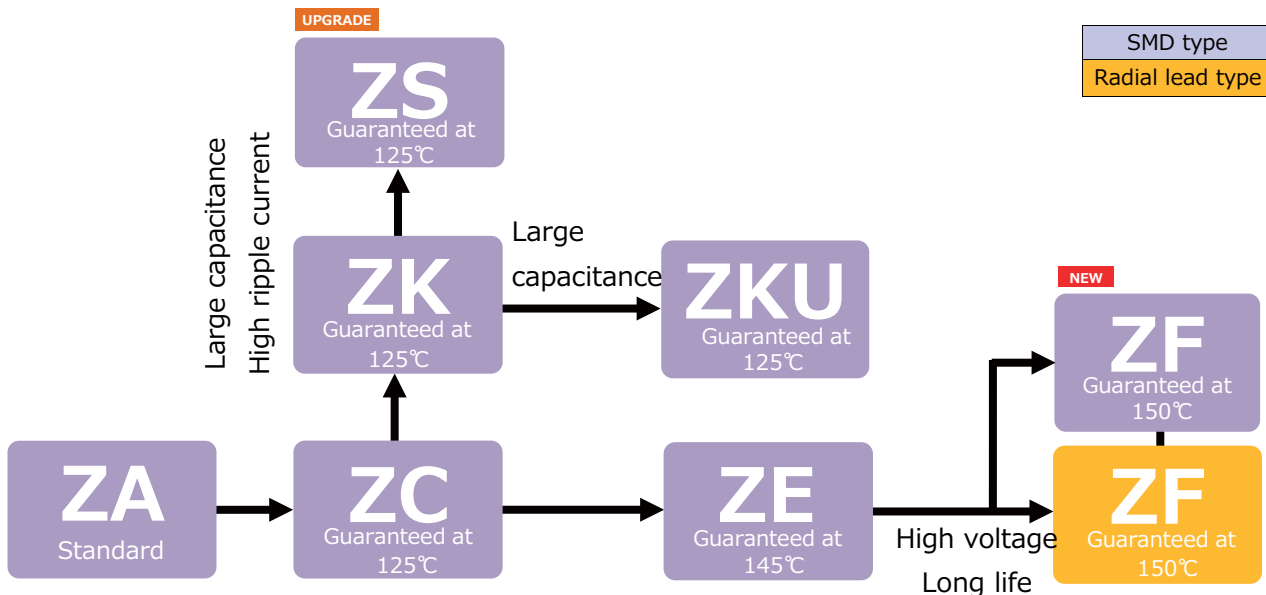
UPGRADE

ZS
Guaranteed at 125℃

SMD type
Radial lead type

Large capacitance
High ripple current

ZK
Guaranteed at 125℃

Large capacitance

ZKU
Guaranteed at 125℃

NEW

ZF
Guaranteed at 150℃

ZA
Standard

ZC
Guaranteed at 125℃

ZE
Guaranteed at 145℃

High voltage
Long life

ZF
Guaranteed at 150℃